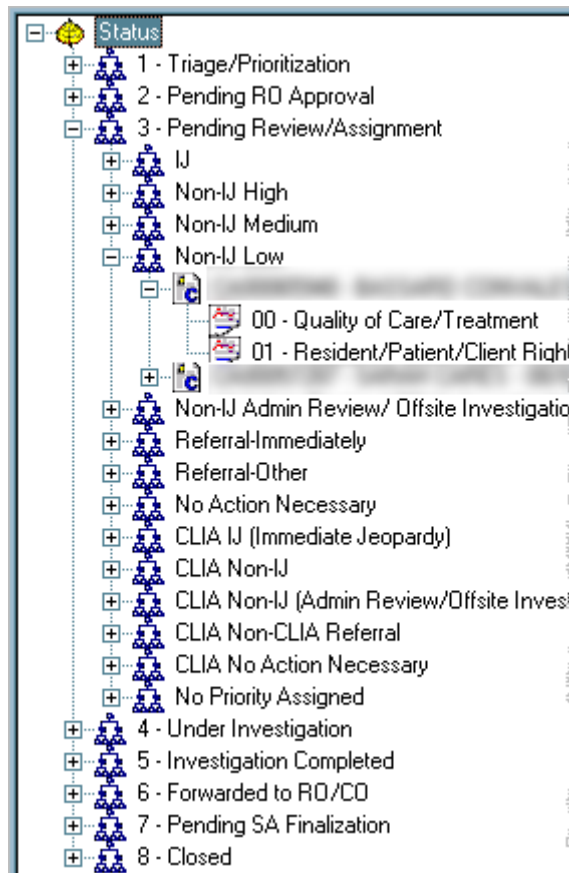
Status
1 - Triage/Prioritization
2 - Pending RO Approval
3 - Pending Review/Assignment
IJ
Non-IJ High
Non-IJ Medium
Non-IJ Low
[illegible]
00 - Quality of Care/Treatment
01 - Resident/Patient/Client Righ
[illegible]
Non-IJ Admin Review/ Offsite Investigatio
Referral-Immediately
Referral-Other
No Action Necessary
CLIA IJ (Immediate Jeopardy)
CLIA Non-IJ
CLIA Non-IJ (Admin Review/Offsite Inves
CLIA Non-CLIA Referral
CLIA No Action Necessary
No Priority Assigned
4 - Under Investigation
5 - Investigation Completed
6 - Forwarded to RO/CO
7 - Pending SA Finalization
8 - Closed